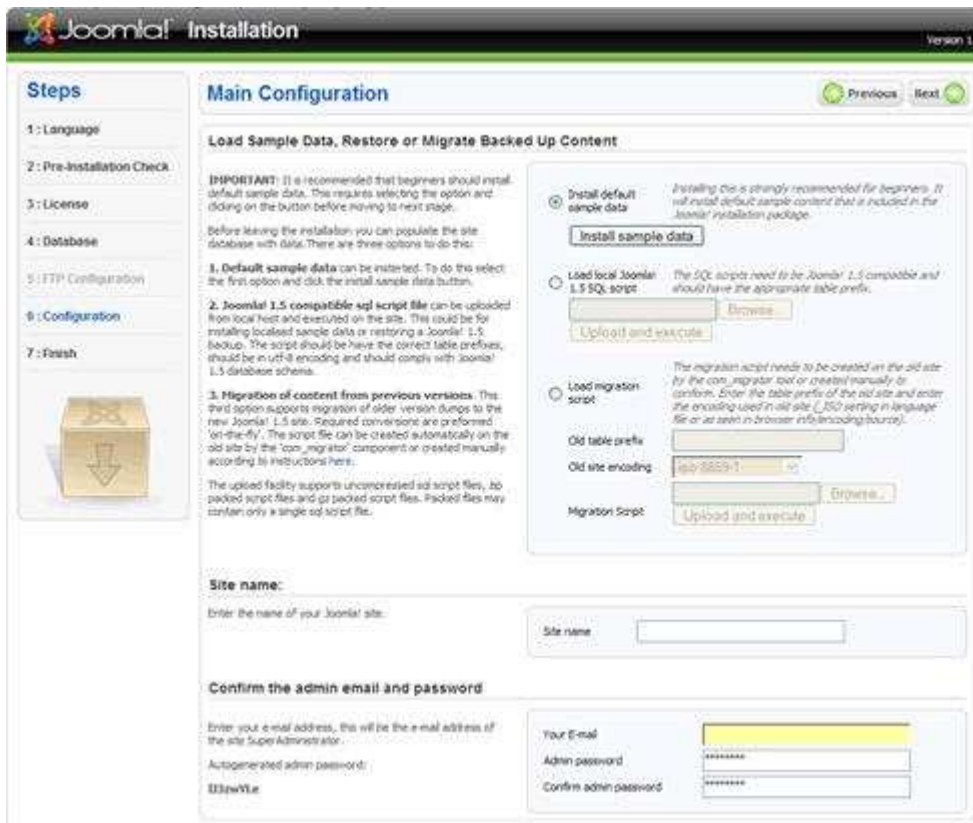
Joomla! Installation

Version 1

Steps

1 : Language

2 : Pre-Installation Check

3 : License

4 : Database

5 : FTP Configuration

6 : Configuration

7 : Finish

Main Configuration

Previous Next

Load Sample Data, Restore or Migrate Backed Up Content

IMPORTANT: It is recommended that beginners should install default sample data. This requires selecting the option and clicking on the button before moving to next stage.

Before leaving the installation you can populate the site database with data. There are three options to do this:

1. Default sample data can be inserted. To do this select the first option and click the install sample data button.

2. Joomla! 1.5 compatible sql script file can be uploaded from local host and executed on the site. This could be for installing localised sample data or restoring a Joomla! 1.5 backup. The script should be have the correct table prefixes, should be in utf-8 encoding and should comply with Joomla! 1.5 database schema.

3. Migration of content from previous versions. This third option supports migration of older version dumps to the new Joomla! 1.5 site. Required conversions are preformed 'on-the-fly'. The script file can be created automatically on the old site by the 'com_migrator' component or created manually according to instructions here.

The upload facility supports uncompressed sql script files, zip packed script files and gz packed script files. Packed files may contain only a single sql script file.

Install default sample data

Installing this is strongly recommended for beginners. It will install default sample content that is included in the Joomla! installation package.

Install sample data

Load local Joomla! 1.5 SQL script

The SQL scripts need to be Joomla! 1.5 compatible and should have the appropriate table prefix.

Browse

Upload and execute

Load migration script

The migration script needs to be created on the old site by the com_migrator tool or created manually to conform. Enter the table prefix of the old site and enter the encoding used in old site (_ISO setting in language file or as seen in browser info/encoding/source).

Old table prefix

Old site encoding iso-8859-1

Browse...

Migration Script

Upload and execute

Site name:

Enter the name of your Joomla! site.

Site name

Confirm the admin email and password

Enter your e-mail address, this will be the e-mail address of the site SuperAdministrator.

Autogenerated admin password:

II3zwYLe

Your E-mail

Admin password ********

Confirm admin password ********